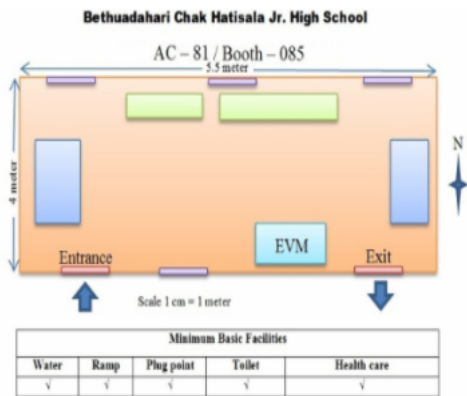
Bethuadahari Chak Hatisala Jr. High School

AC – 81 / Booth – 085

5.5 meter

4 meter

N

EVM

Entrance

Exit

Scale 1 cm = 1 meter

| Minimum Basic Facilities | | | | |
|---|---|---|---|---|
| Water | Ramp | Plug point | Toilet | Health care |
| √ | √ | √ | √ | √ |